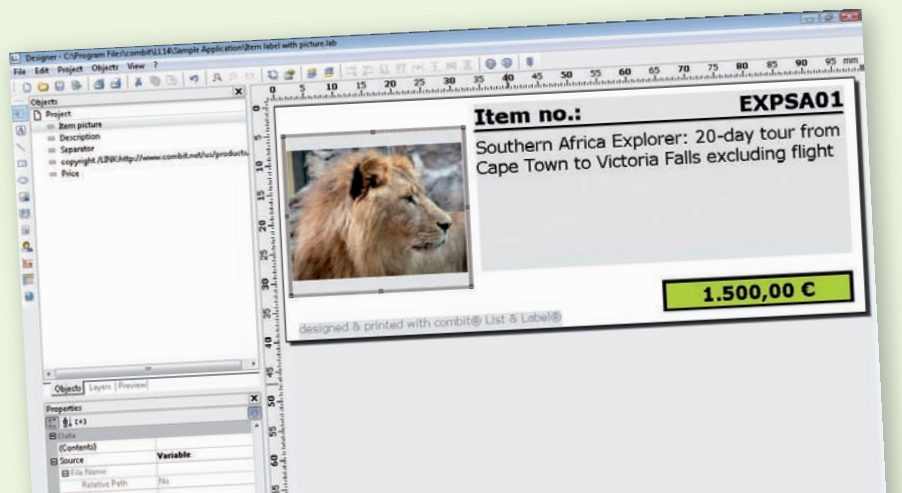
Designer - C:\Program Files\combit\LL14\Sample Application\Item label with picture.lab

File Edit Project Objects View ?

Objects

Project
Item picture
Description
Separator
copyright /LINK:http://www.combit.net/us/products
Price

Objects Layers Preview

Properties

Data
(Contents)
Source Variable
File Name
Relative Path No

0 5 10 15 20 25 30 35 40 45 50 55 60 65 70 75 80 85 90 95 mm

Item no.: EXPSA01

Southern Africa Explorer: 20-day tour from Cape Town to Victoria Falls excluding flight

1.500,00 €

designed & printed with combit® List & Label®